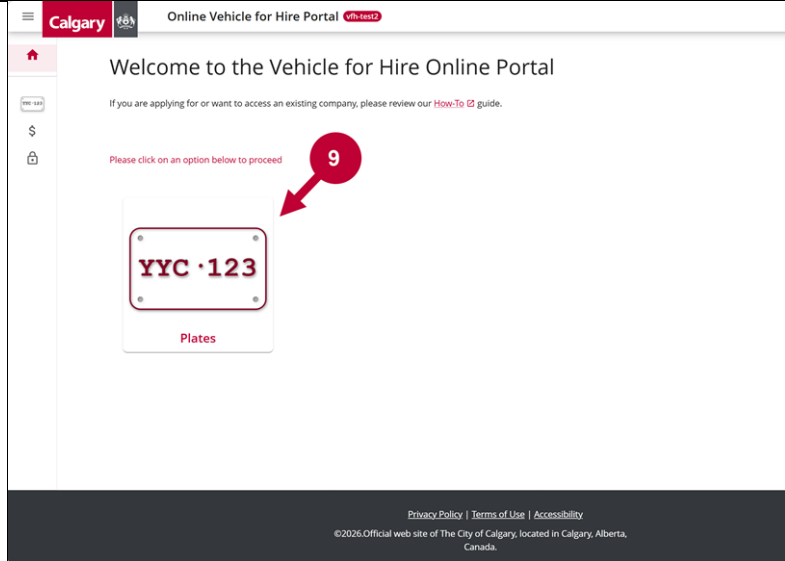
Calgary

Online Vehicle for Hire Portal vfh-test2

YYC·123

$

Welcome to the Vehicle for Hire Online Portal

If you are applying for or want to access an existing company, please review our How-To guide.

Please click on an option below to proceed

9

YYC·123

Plates

Privacy Policy | Terms of Use | Accessibility

©2026.Official web site of The City of Calgary, located in Calgary, Alberta, Canada.